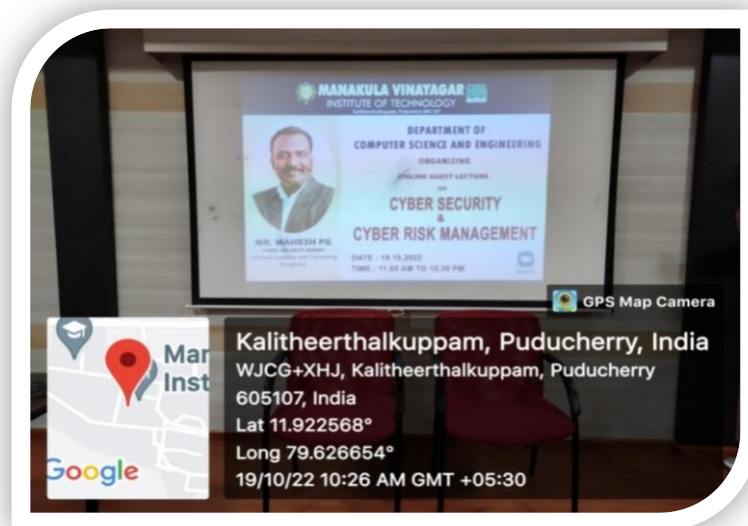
MANAKULA VINAYAGAR
INSTITUTE OF TECHNOLOGY
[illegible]

DEPARTMENT OF
COMPUTER SCIENCE AND ENGINEERING
ORGANIZING
ONLINE GUEST LECTURE
ON
CYBER SECURITY
&
CYBER RISK MANAGEMENT

MR. MAHESH PG
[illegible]

DATE : 19.10.2022
TIME : 11.00 AM TO 12.30 PM

GPS Map Camera

Mar
Inst
Google

Kalitheerthalkuppam, Puducherry, India
WJCG+XHJ, Kalitheerthalkuppam, Puducherry 605107, India
Lat 11.922568°
Long 79.626654°
19/10/22 10:26 AM GMT +05:30